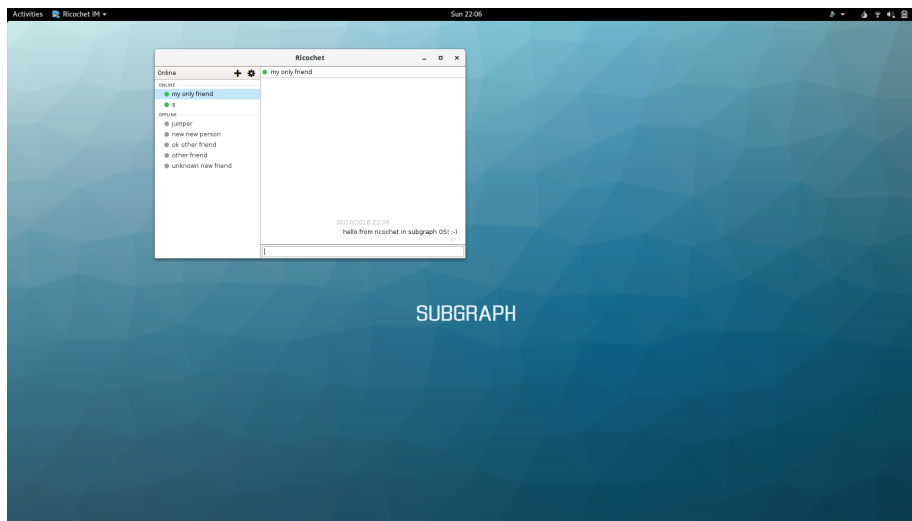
Activities Ricochet IM

Sun 22:06

Ricochet

Online

my only friend

ONLINE

my only friend

s

OFFLINE

jumper

new new person

ok other friend

other friend

unknown new friend

30/10/2016 22:06

hello from ricochet in subgraph OS! :-)

SUBGRAPH